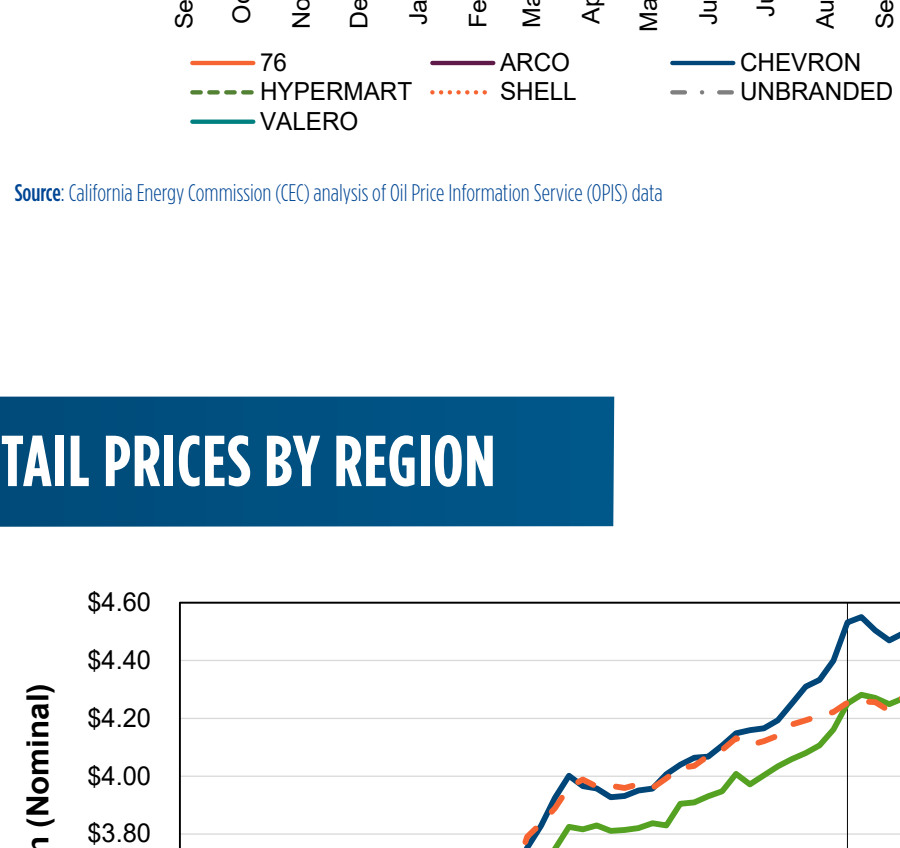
Se Oc No De Ja Fe Ma Ap Ma Ju Ju Au Se

76
ARCO
CHEVRON
HYPERMART
SHELL
UNBRANDED
VALERO

**Source**: California Energy Commission (CEC) analysis of Oil Price Information Service (OPIS) data

TAIL PRICES BY REGION

$4.60
$4.40
$4.20
$4.00
$3.80

n (Nominal)